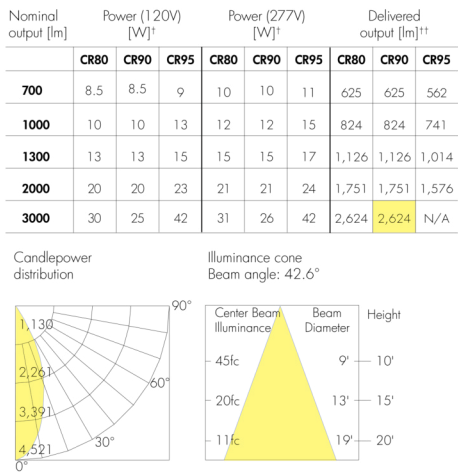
| Nominal output [lm] | Power (120V) [W]† CR80 | CR90 | CR95 | Power (277V) [W]† CR80 | CR90 | CR95 | Delivered output [lm]†† CR80 | CR90 | CR95 |
|---|---|---|---|---|---|---|---|---|---|
| 700 | 8.5 | 8.5 | 9 | 10 | 10 | 11 | 625 | 625 | 562 |
| 1000 | 10 | 10 | 13 | 12 | 12 | 15 | 824 | 824 | 741 |
| 1300 | 13 | 13 | 15 | 15 | 15 | 17 | 1,126 | 1,126 | 1,014 |
| 2000 | 20 | 20 | 23 | 21 | 21 | 24 | 1,751 | 1,751 | 1,576 |
| 3000 | 30 | 25 | 42 | 31 | 26 | 42 | 2,624 | 2,624 | N/A |

Candlepower distribution

90°
1,130
2,261
60°
3,391
4,521
30°
0°

Illuminance cone
Beam angle: 42.6°

Center Beam Illuminance
Beam Diameter
Height
45fc
9'
10'
20fc
13'
15'
11fc
19'
20'